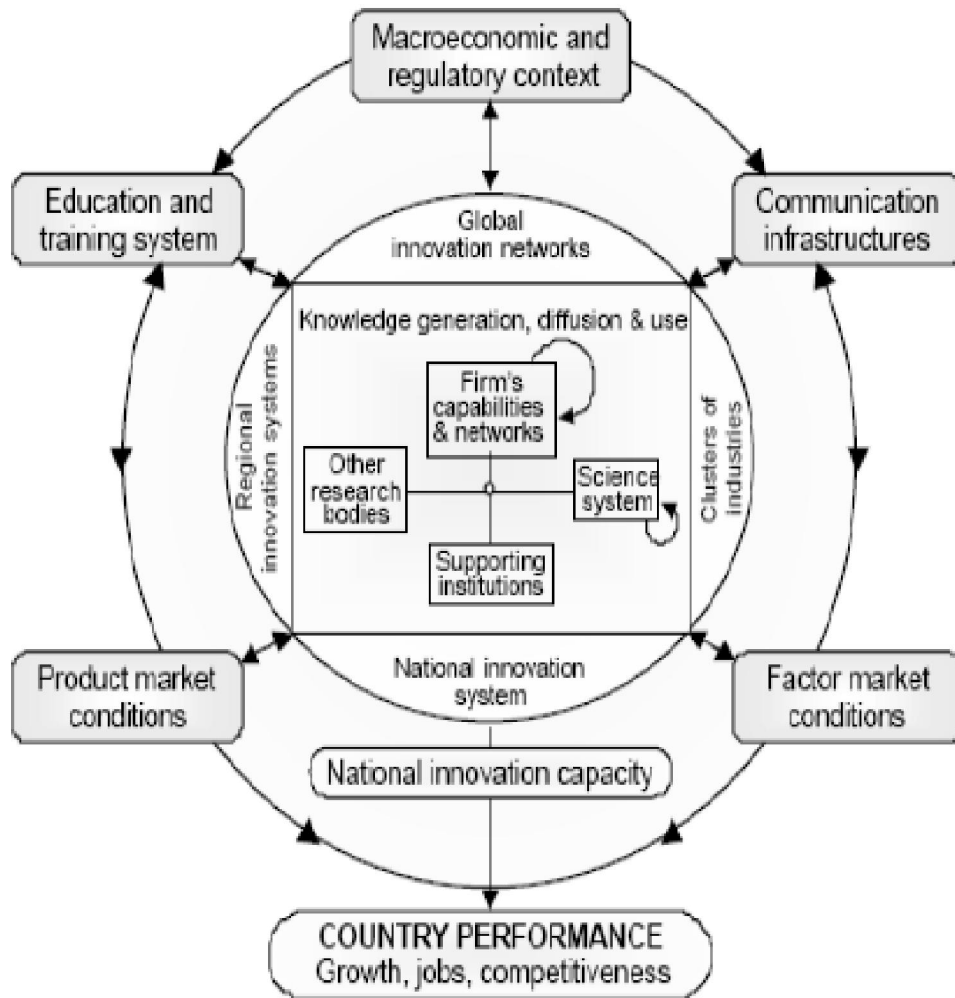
Macroeconomic and regulatory context

Education and training system

Global innovation networks

Communication infrastructures

Knowledge generation, diffusion & use

Firm's capabilities & networks

Regional innovation systems

Clusters of industries

Other research bodies

Science system

Supporting institutions

Product market conditions

National innovation system

Factor market conditions

National innovation capacity

COUNTRY PERFORMANCE
Growth, jobs, competitiveness